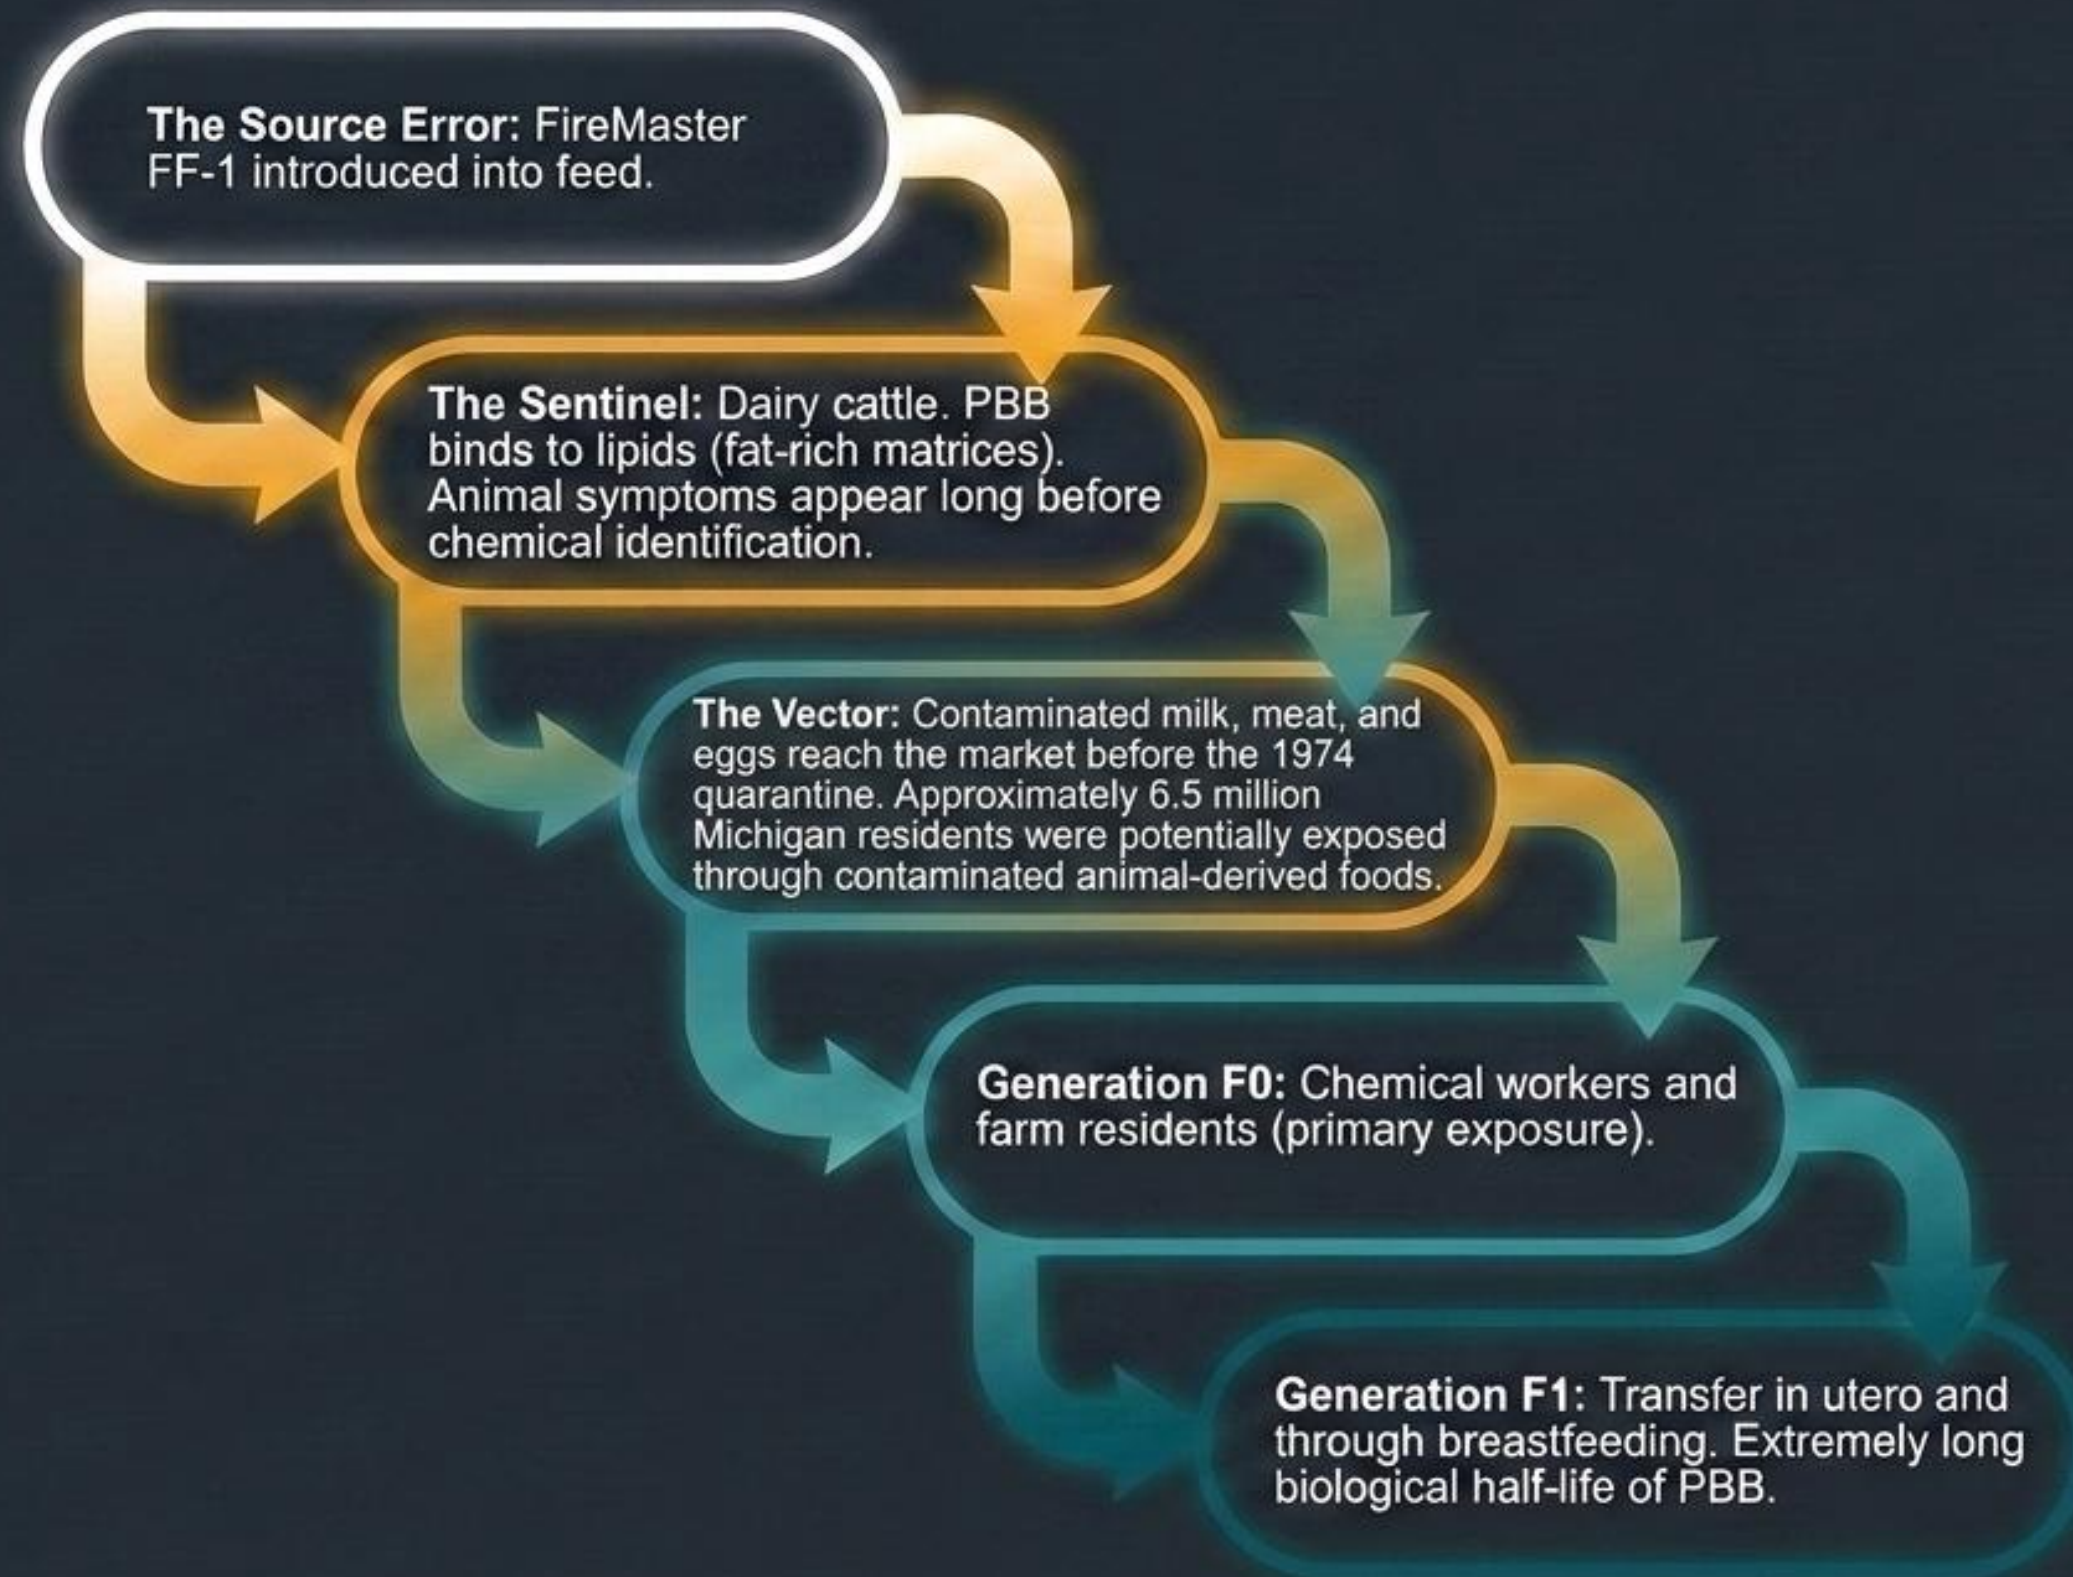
**The Source Error:** FireMaster FF-1 introduced into feed.

**The Sentinel:** Dairy cattle. PBB binds to lipids (fat-rich matrices). Animal symptoms appear long before chemical identification.

**The Vector:** Contaminated milk, meat, and eggs reach the market before the 1974 quarantine. Approximately 6.5 million Michigan residents were potentially exposed through contaminated animal-derived foods.

**Generation F0:** Chemical workers and farm residents (primary exposure).

**Generation F1:** Transfer in utero and through breastfeeding. Extremely long biological half-life of PBB.